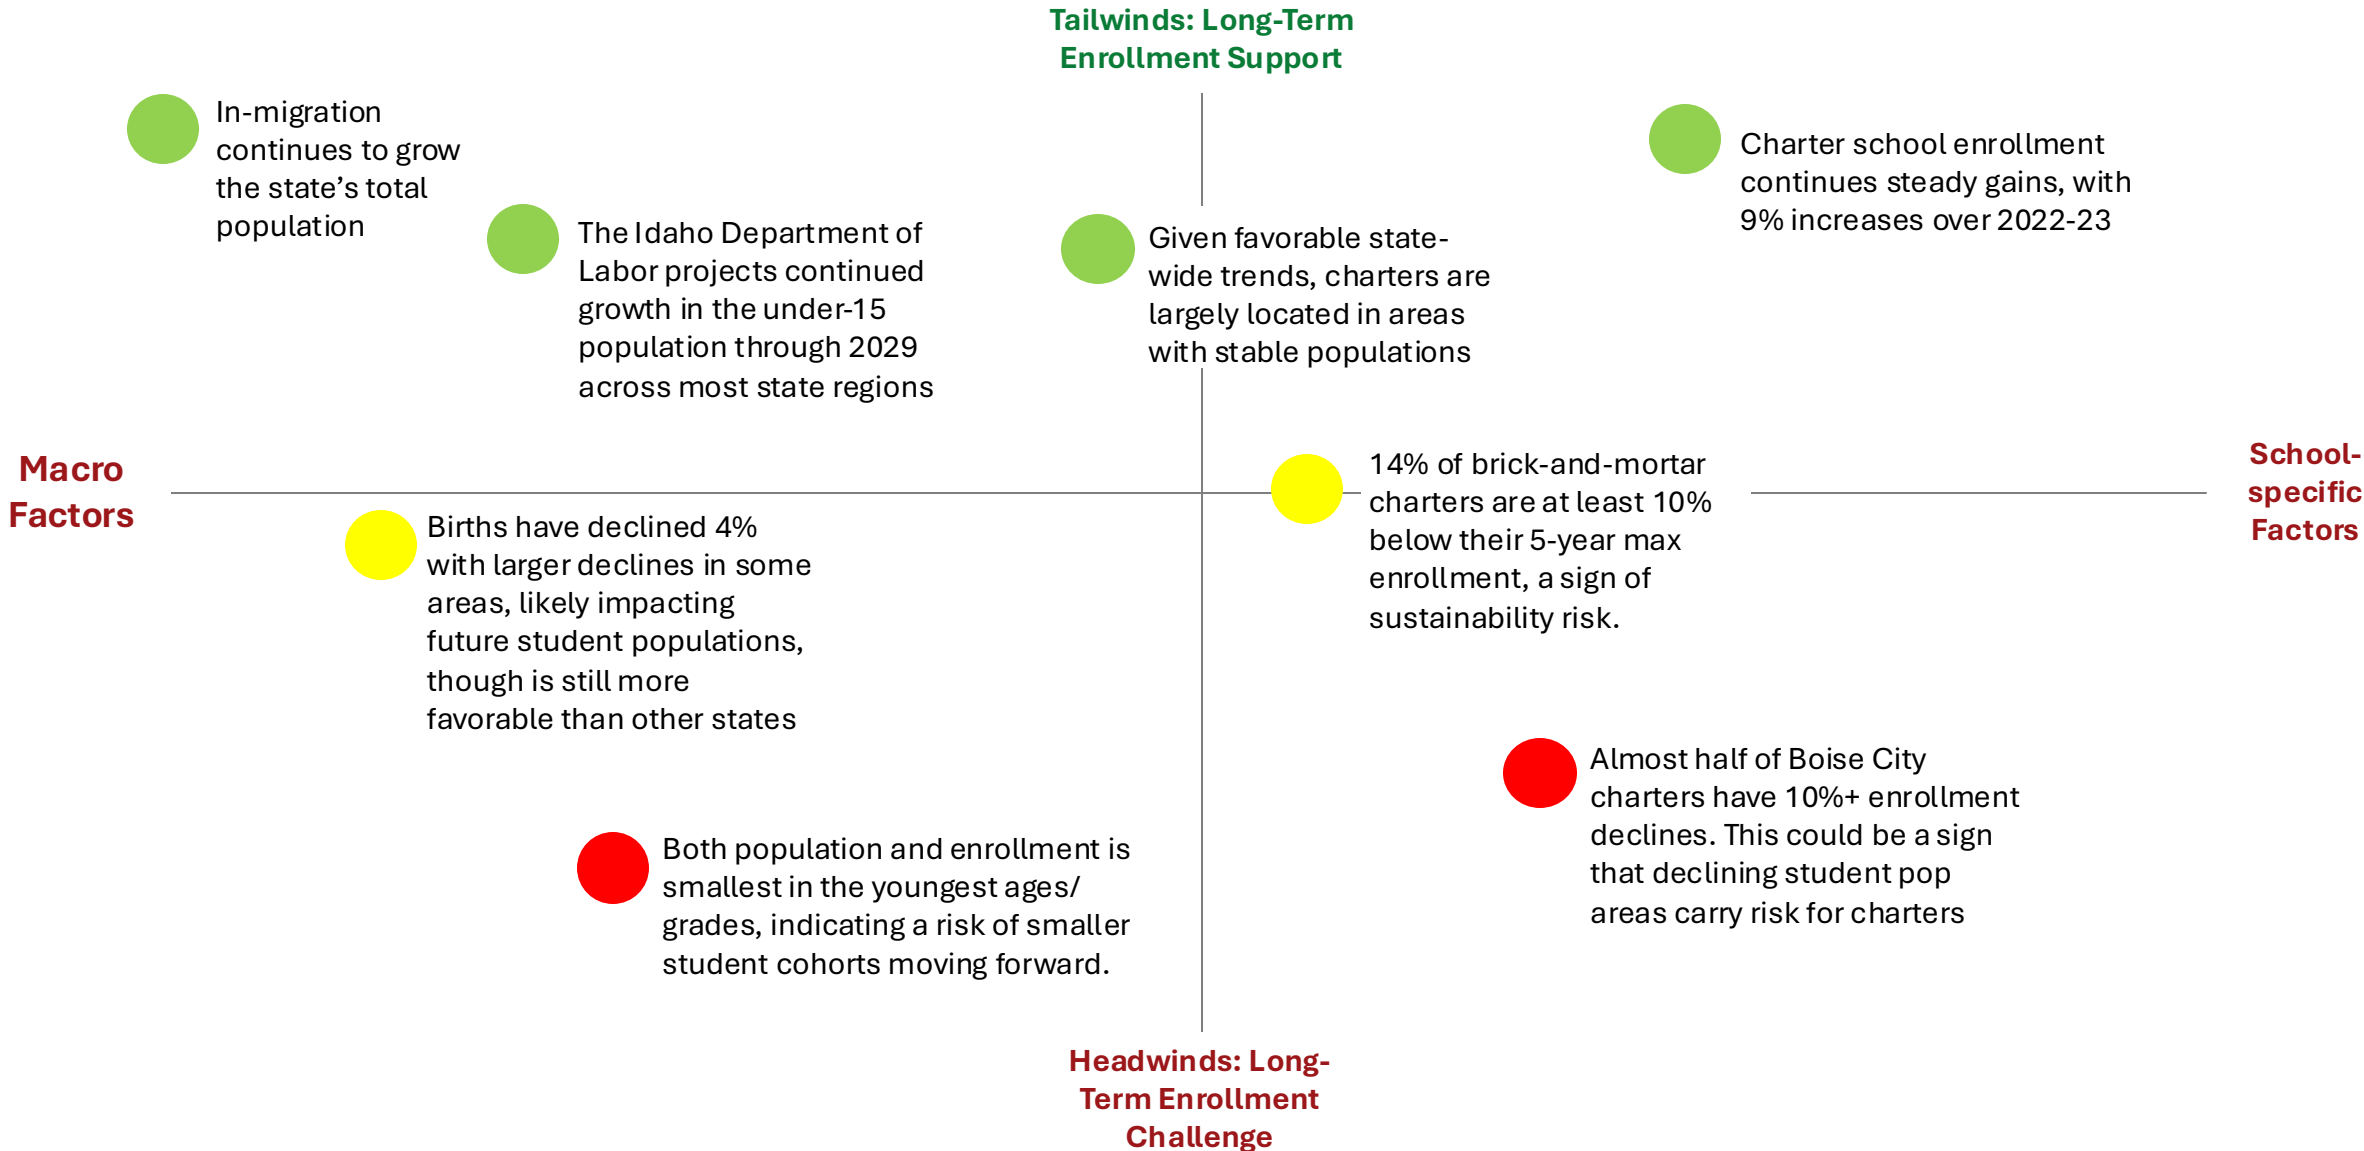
Tailwinds: Long-Term Enrollment Support

In-migration continues to grow the state's total population

The Idaho Department of Labor projects continued growth in the under-15 population through 2029 across most state regions

Given favorable state-wide trends, charters are largely located in areas with stable populations

Charter school enrollment continues steady gains, with 9% increases over 2022-23

Macro Factors

School-specific Factors

14% of brick-and-mortar charters are at least 10% below their 5-year max enrollment, a sign of sustainability risk.

Births have declined 4% with larger declines in some areas, likely impacting future student populations, though is still more favorable than other states

Almost half of Boise City charters have 10%+ enrollment declines. This could be a sign that declining student pop areas carry risk for charters

Both population and enrollment is smallest in the youngest ages/ grades, indicating a risk of smaller student cohorts moving forward.

Headwinds: Long-Term Enrollment Challenge